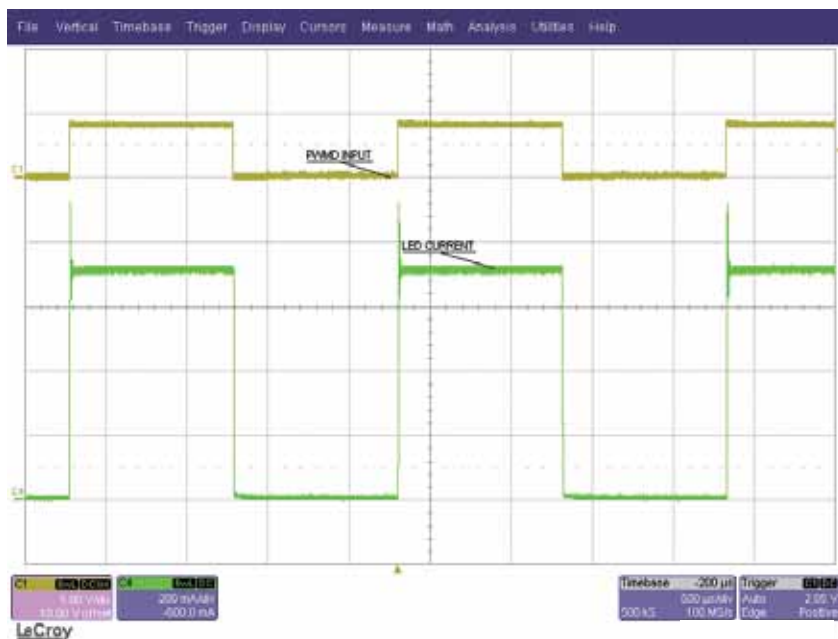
File Vertical Timebase Trigger Display Cursors Measure Math Analysis Utilities Help

PWMD INPUT

LED CURRENT

C1

C4

C1 BwL DC1M
5.00 V/div
10.00 V offset

C4 BwL DC
200 mA/div
-600.0 mA

Timebase -200 µs
500 µs/div
500 kS 100 MS/s

Trigger C1 DC
Auto 2.05 V
Edge Positive

LeCroy